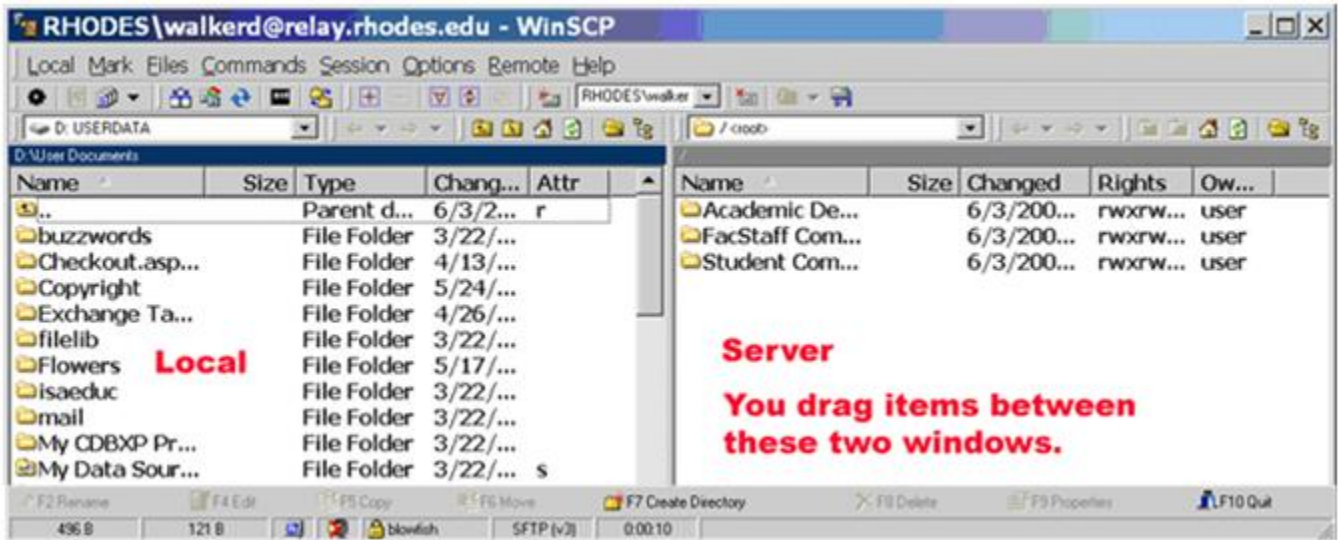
RHODES\walkerd@relay.rhodes.edu - WinSCP

Local Mark Files Commands Session Options Remote Help

RHODES\walker

D: USERDATA

/ <root>

D:\User Documents

/

| Name | Size | Type | Chang... | Attr |
|---|---|---|---|---|
| .. | | Parent d... | 6/3/2... | r |
| buzzwords | | File Folder | 3/22/... | |
| Checkout.asp... | | File Folder | 4/13/... | |
| Copyright | | File Folder | 5/24/... | |
| Exchange Ta... | | File Folder | 4/26/... | |
| filelib | | File Folder | 3/22/... | |
| Flowers | | File Folder | 5/17/... | |
| isaeduc | | File Folder | 3/22/... | |
| mail | | File Folder | 3/22/... | |
| My CDBXP Pr... | | File Folder | 3/22/... | |
| My Data Sour... | | File Folder | 3/22/... | s |

Local

| Name | Size | Changed | Rights | Ow... |
|---|---|---|---|---|
| Academic De... | | 6/3/200... | rwxrw... | user |
| FacStaff Com... | | 6/3/200... | rwxrw... | user |
| Student Com... | | 6/3/200... | rwxrw... | user |

Server

You drag items between these two windows.

F2 Rename F4 Edit F5 Copy F6 Move F7 Create Directory F8 Delete F9 Properties F10 Quit

496 B 121 B blowfish SFTP (v3) 0:00:10